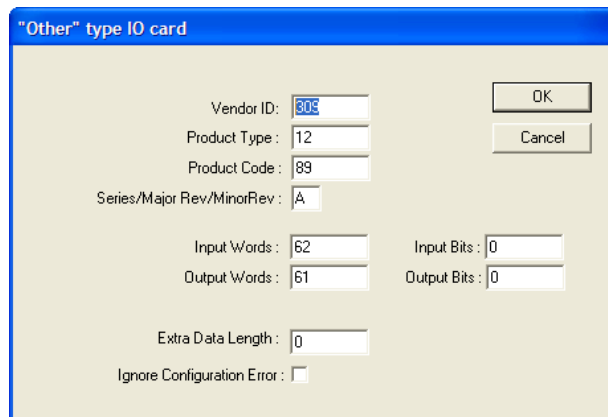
"Other" type IO card

Vendor ID: 309
Product Type : 12
Product Code : 89
Series/Major Rev/MinorRev : A

OK
Cancel

Input Words : 62
Output Words : 61
Input Bits : 0
Output Bits : 0

Extra Data Length : 0
Ignore Configuration Error :